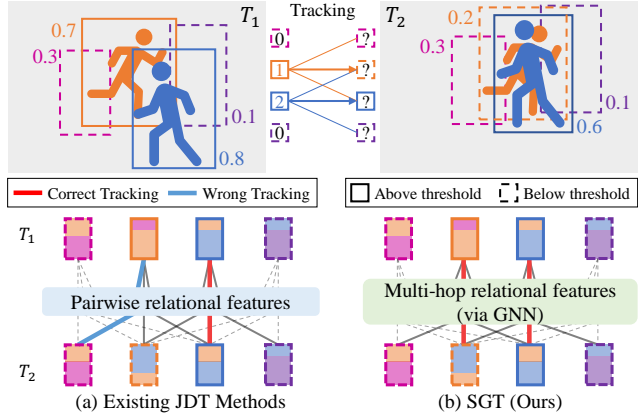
$T_1$

0.7

0.3

0.1

0.8

Tracking

0

1

2

0

?

?

?

?

$T_2$

0.2

0.3

0.1

0.6

Correct Tracking

Wrong Tracking

Above threshold

Below threshold

$T_1$

Pairwise relational features

$T_2$

Multi-hop relational features (via GNN)

(a) Existing JDT Methods

(b) SGT (Ours)